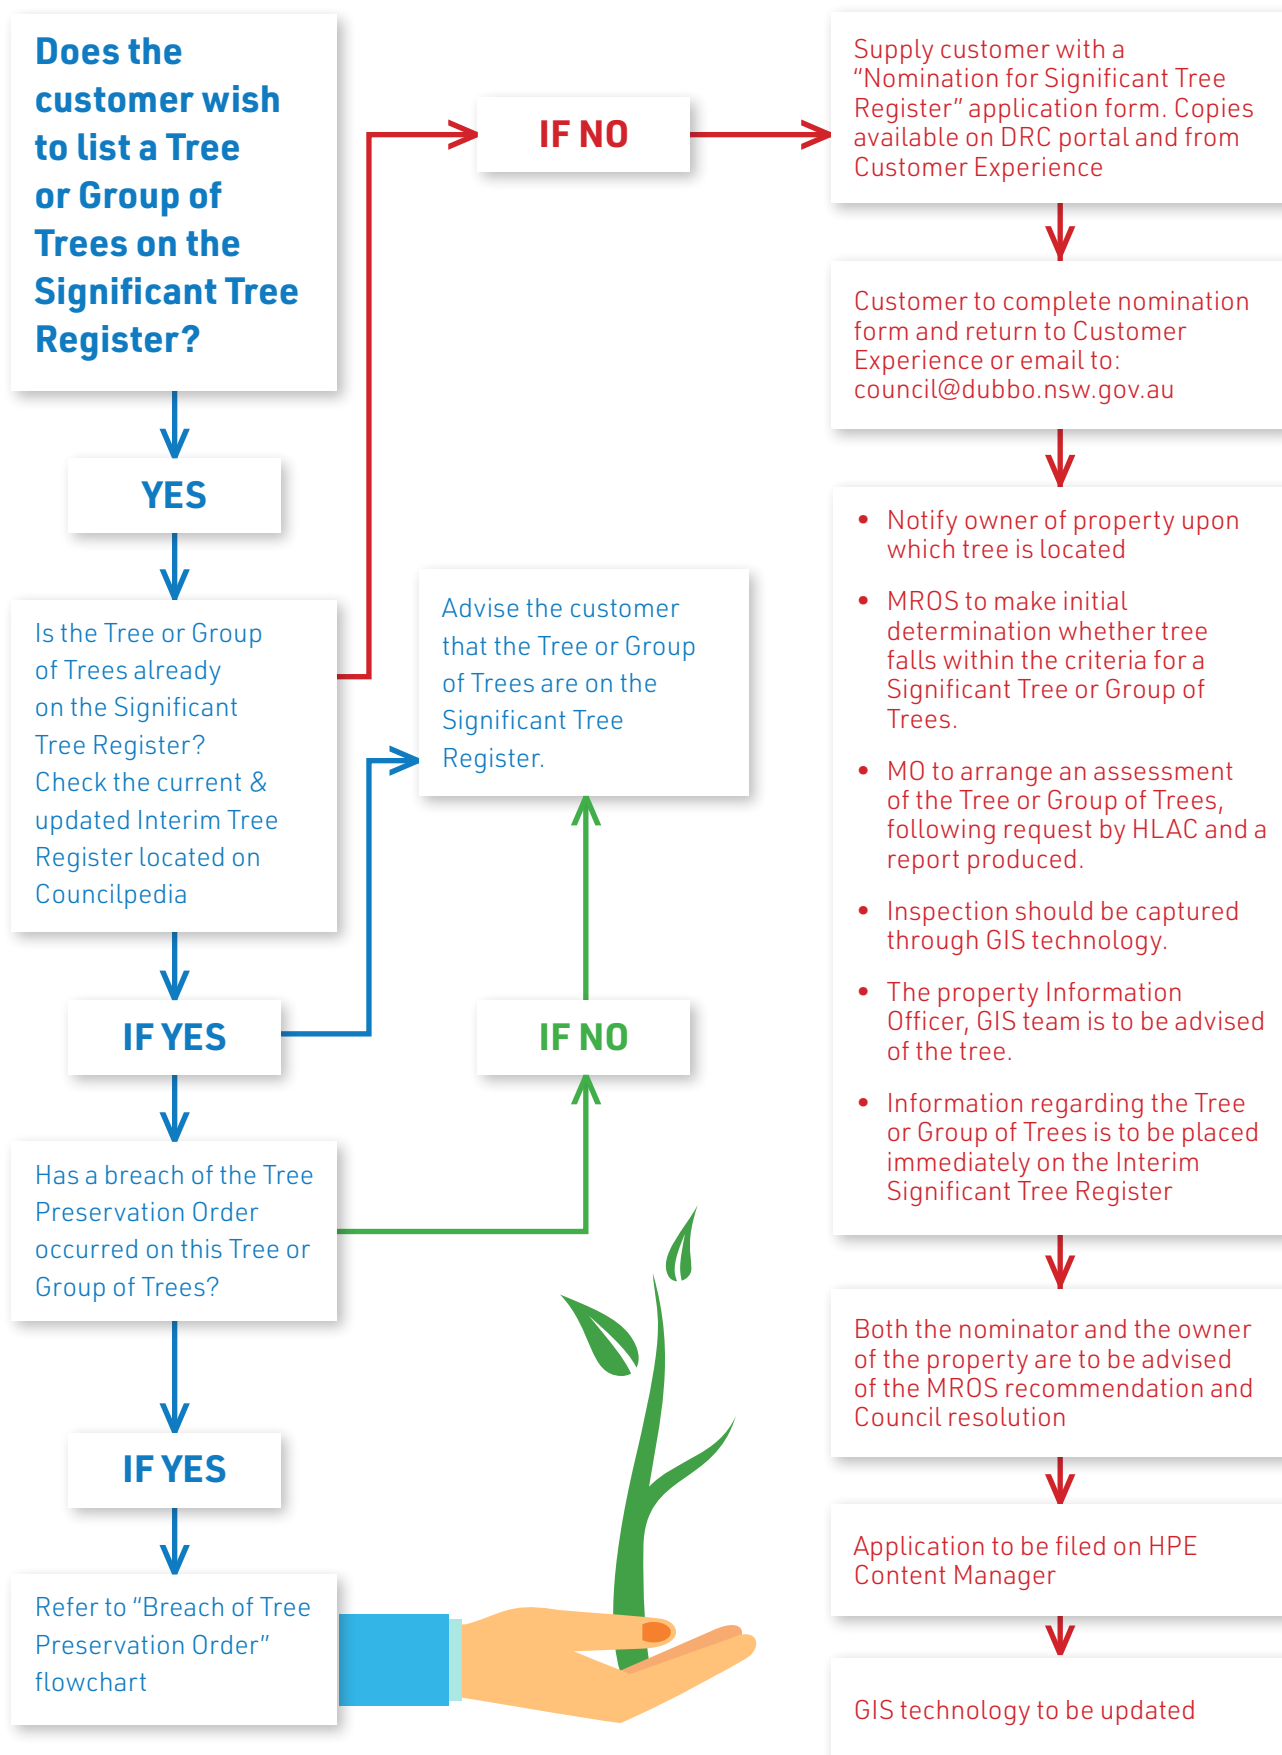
Does the customer wish to list a Tree or Group of Trees on the Significant Tree Register?

YES

Is the Tree or Group of Trees already on the Significant Tree Register? Check the current & updated Interim Tree Register located on Councilpedia

IF YES

Has a breach of the Tree Preservation Order occurred on this Tree or Group of Trees?

IF YES

Refer to "Breach of Tree Preservation Order" flowchart

IF NO

Advise the customer that the Tree or Group of Trees are on the Significant Tree Register.

IF NO

Supply customer with a "Nomination for Significant Tree Register" application form. Copies available on DRC portal and from Customer Experience

Customer to complete nomination form and return to Customer Experience or email to: council@dubbo.nsw.gov.au

- Notify owner of property upon which tree is located
- MROS to make initial determination whether tree falls within the criteria for a Significant Tree or Group of Trees.
- MO to arrange an assessment of the Tree or Group of Trees, following request by HLAC and a report produced.
- Inspection should be captured through GIS technology.
- The property Information Officer, GIS team is to be advised of the tree.
- Information regarding the Tree or Group of Trees is to be placed immediately on the Interim Significant Tree Register

Both the nominator and the owner of the property are to be advised of the MROS recommendation and Council resolution

Application to be filed on HPE Content Manager

GIS technology to be updated